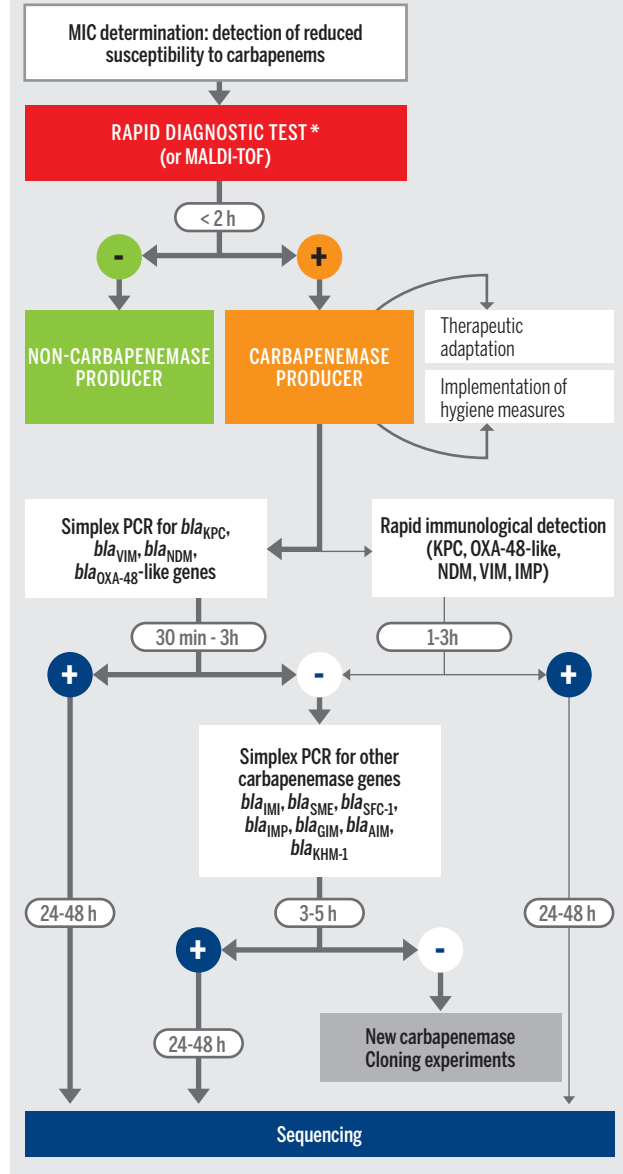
MIC determination: detection of reduced susceptibility to carbapenems

RAPID DIAGNOSTIC TEST *
(or MALDI-TOF)

< 2 h

-

+

NON-CARBAPENEMASE PRODUCER

CARBAPENEMASE PRODUCER

Therapeutic adaptation

Implementation of hygiene measures

Simplex PCR for $bla_{KPC}$, $bla_{VIM}$, $bla_{NDM}$, $bla_{OXA-48}$-like genes

Rapid immunological detection (KPC, OXA-48-like, NDM, VIM, IMP)

30 min - 3h

1-3h

+

-

+

Simplex PCR for other carbapenemase genes $bla_{IMI}$, $bla_{SME}$, $bla_{SFC-1}$, $bla_{IMP}$, $bla_{GIM}$, $bla_{AIM}$, $bla_{KHM-1}$

24-48 h

3-5 h

24-48 h

+

-

24-48 h

New carbapenemase
Cloning experiments

Sequencing